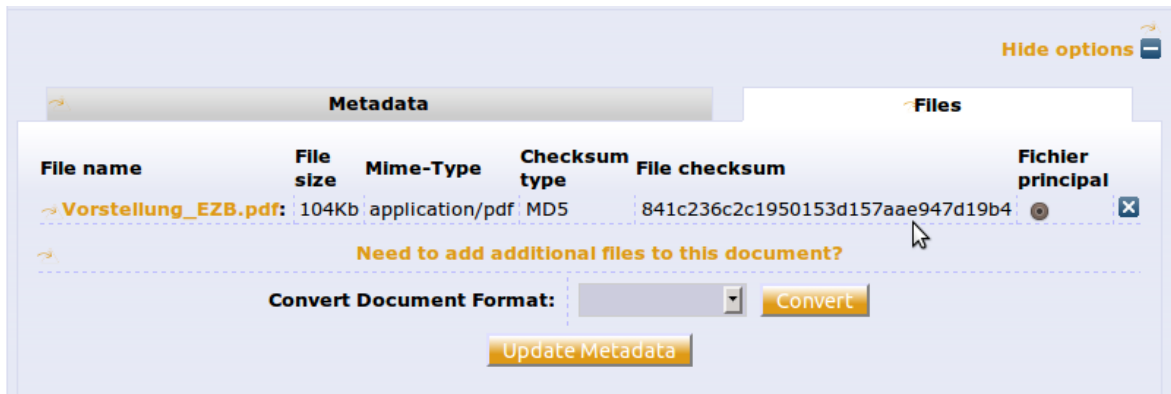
Hide options

Metadata

Files

| File name | File size | Mime-Type | Checksum type | File checksum | Fichier principal |
|---|---|---|---|---|---|
| Vorstellung_EZB.pdf: | 104Kb | application/pdf | MD5 | 841c236c2c1950153d157aae947d19b4 | |

Need to add additional files to this document?

Convert Document Format: Convert

Update Metadata